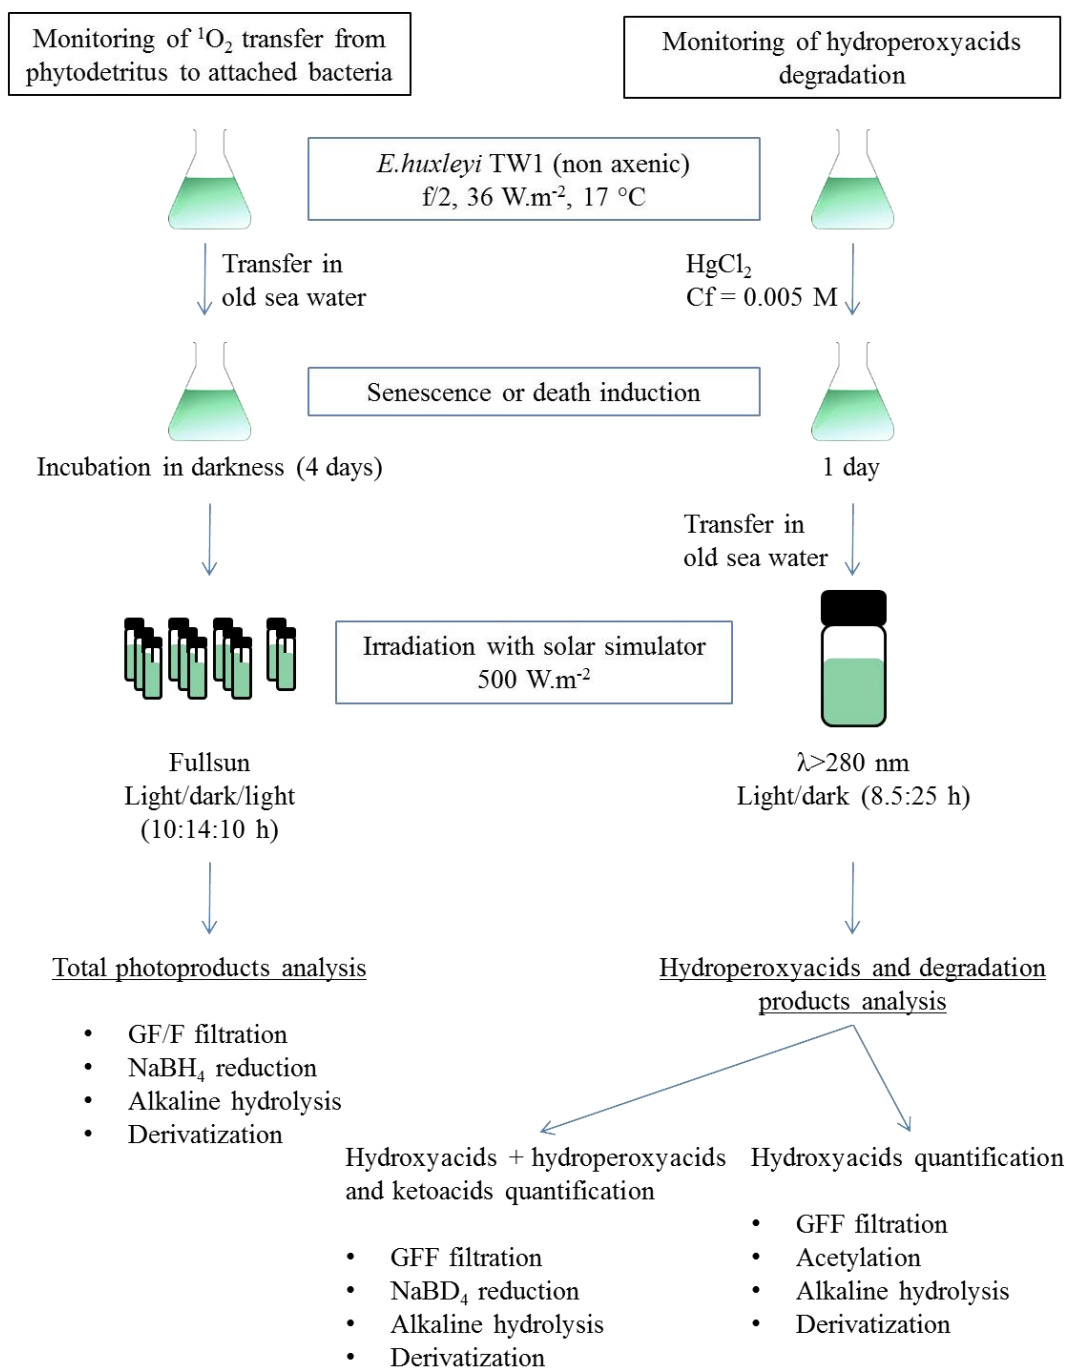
Monitoring of $^1O_2$ transfer from phytodetritus to attached bacteria

Monitoring of hydroperoxyacids degradation

E.huxleyi TW1 (non axenic)
f/2, 36 W.m$^{-2}$, 17 °C

Transfer in old sea water

$HgCl_2$
Cf = 0.005 M

Senescence or death induction

Incubation in darkness (4 days)

1 day

Transfer in old sea water

Irradiation with solar simulator
500 W.m$^{-2}$

Fullsun
Light/dark/light
(10:14:10 h)

λ>280 nm
Light/dark (8.5:25 h)

Total photoproducts analysis

- GF/F filtration
- $NaBH_4$ reduction
- Alkaline hydrolysis
- Derivatization

Hydroperoxyacids and degradation products analysis

Hydroxyacids + hydroperoxyacids and ketoacids quantification

- GFF filtration
- $NaBD_4$ reduction
- Alkaline hydrolysis
- Derivatization

Hydroxyacids quantification

- GFF filtration
- Acetylation
- Alkaline hydrolysis
- Derivatization